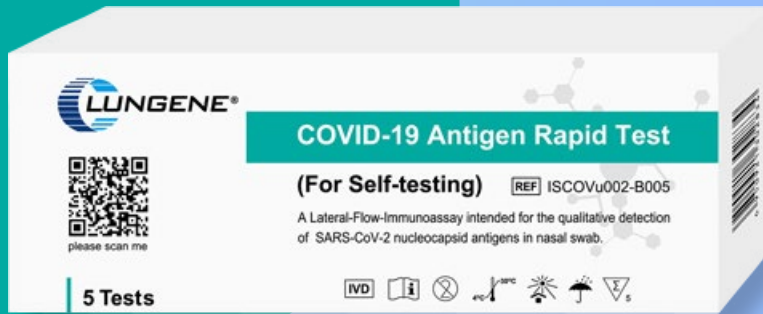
CLUNGENE®

COVID-19 Antigen Rapid Test

(For Self-testing) REF ISCOVu002-B005

A Lateral-Flow-Immunoassay intended for the qualitative detection of SARS-CoV-2 nucleocapsid antigens in nasal swab.

please scan me

5 Tests

IVD